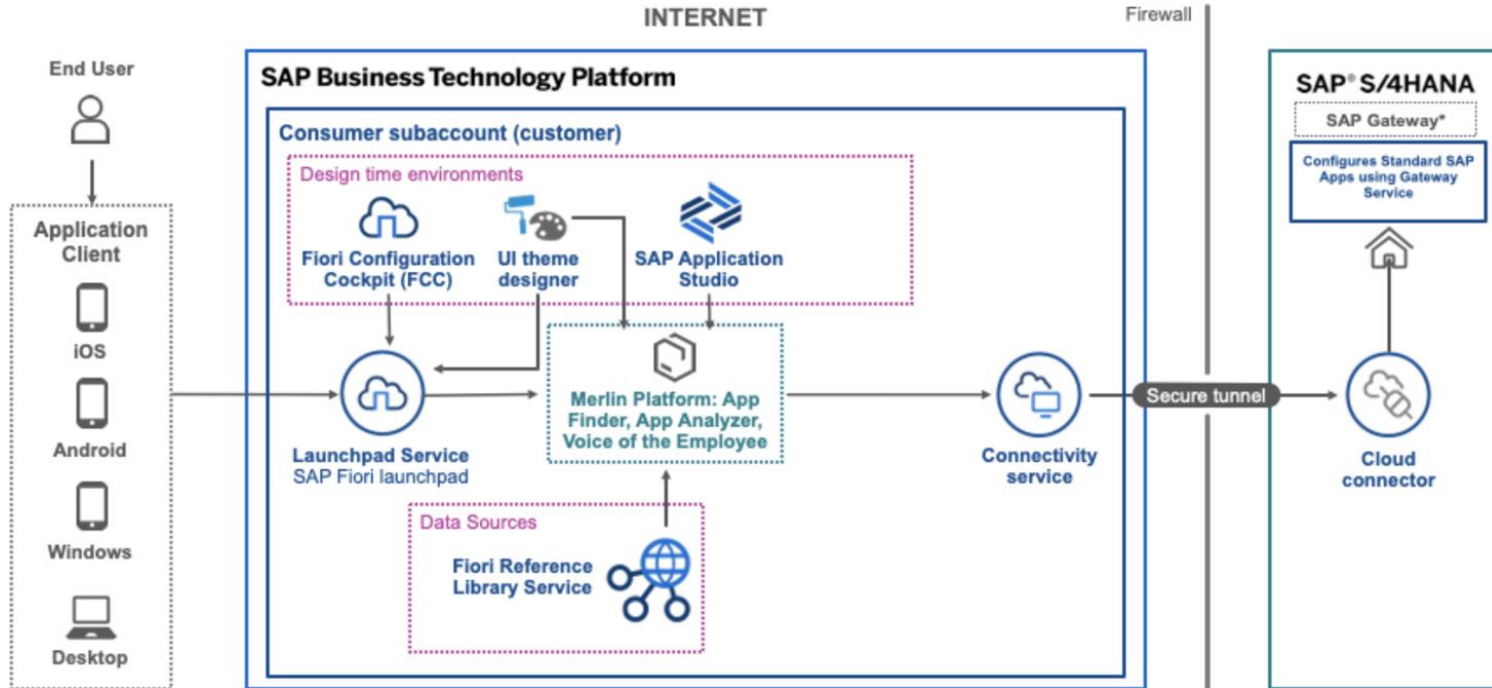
INTERNET

Firewall

End User

Application Client

iOS

Android

Windows

Desktop

SAP Business Technology Platform

Consumer subaccount (customer)

Design time environments

Fiori Configuration Cockpit (FCC)

UI theme designer

SAP Application Studio

Launchpad Service
SAP Fiori launchpad

Merlin Platform: App Finder, App Analyzer, Voice of the Employee

Connectivity service

Data Sources

Fiori Reference Library Service

Secure tunnel

SAP® S/4HANA

SAP Gateway*

Configures Standard SAP Apps using Gateway Service

Cloud connector